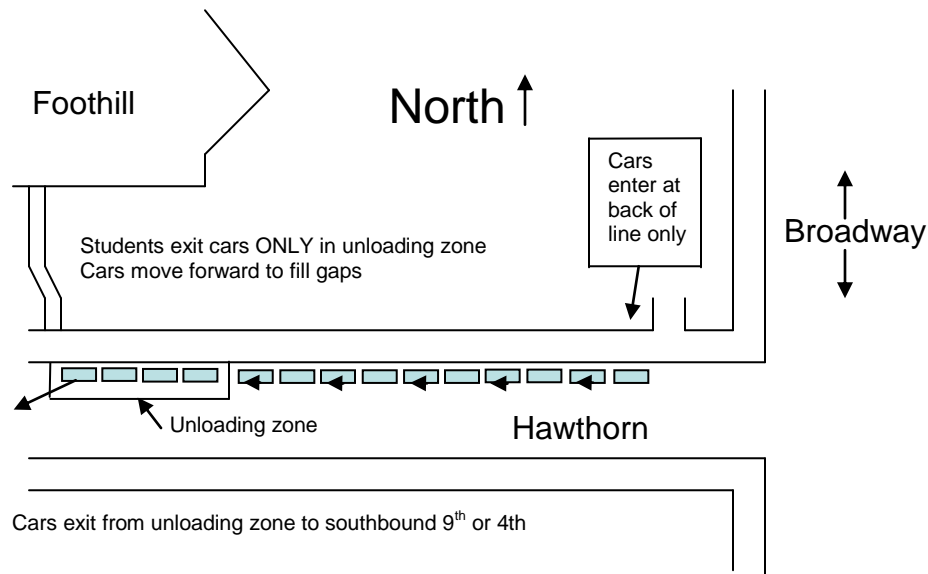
Foothill

North

Cars enter at back of line only

Broadway

Students exit cars ONLY in unloading zone
Cars move forward to fill gaps

Unloading zone

Hawthorn

Cars exit from unloading zone to southbound 9$^{th}$ or 4th